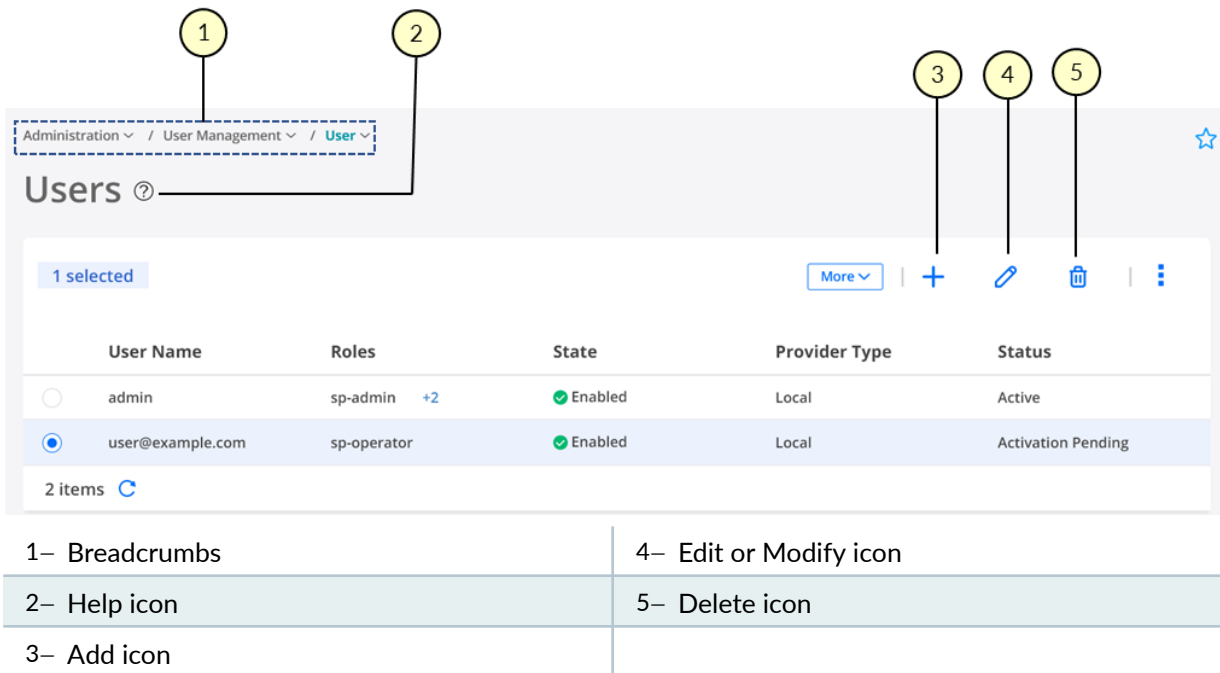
1

2

3

4

5

Administration / User Management / User

Users ?

1 selected

More

| | User Name | Roles | State | Provider Type | Status |
|---|---|---|---|---|---|
| | admin | sp-admin +2 | Enabled | Local | Active |
| | user@example.com | sp-operator | Enabled | Local | Activation Pending |

2 items

| | |
|---|---|
| 1– Breadcrumbs | 4– Edit or Modify icon |
| 2– Help icon | 5– Delete icon |
| 3– Add icon | |